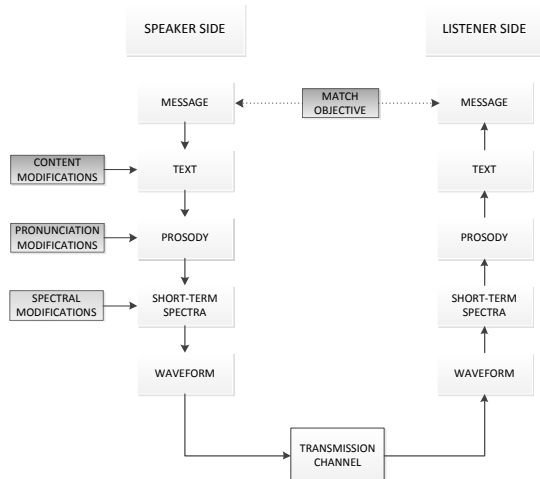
SPEAKER SIDE

LISTENER SIDE

MESSAGE

MATCH OBJECTIVE

MESSAGE

CONTENT MODIFICATIONS

TEXT

TEXT

PRONUNCIATION MODIFICATIONS

PROSODY

PROSODY

SPECTRAL MODIFICATIONS

SHORT-TERM SPECTRA

SHORT-TERM SPECTRA

WAVEFORM

WAVEFORM

TRANSMISSION CHANNEL